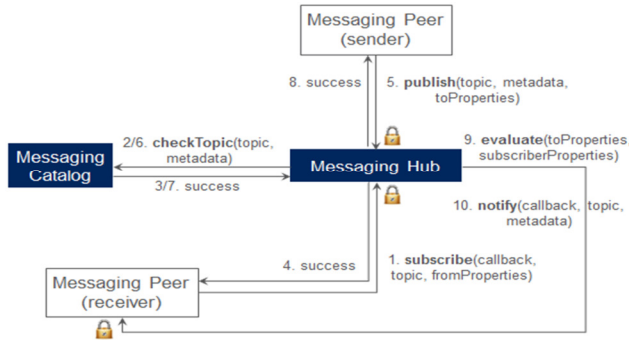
Messaging Peer (sender)

8. success

5. publish(topic, metadata, toProperties)

2/6. checkTopic(topic, metadata)

Messaging Catalog

3/7. success

Messaging Hub

9. evaluate(toProperties subscriberProperties)

10. notify(callback, topic, metadata)

4. success

1. subscribe(callback, topic, fromProperties)

Messaging Peer (receiver)